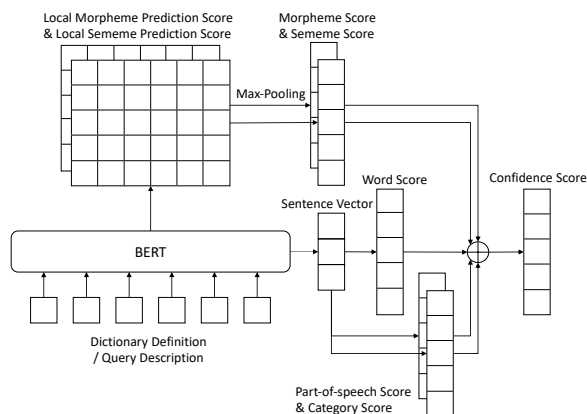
Local Morpheme Prediction Score
& Local Sememe Prediction Score

Morpheme Score
& Sememe Score

Max-Pooling

Word Score

Confidence Score

Sentence Vector

BERT

Dictionary Definition
/ Query Description

Part-of-speech Score
& Category Score